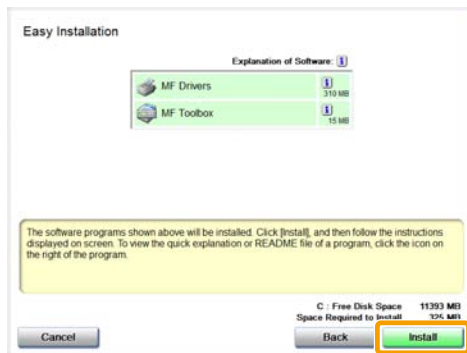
Easy Installation

Explanation of Software: i

MF Drivers i 310 MB

MF Toolbox i 15 MB

The software programs shown above will be installed. Click [Install], and then follow the instructions displayed on screen. To view the quick explanation or README file of a program, click the icon on the right of the program.

C : Free Disk Space 11393 MB
Space Required to Install 325 MB

Cancel

Back

Install